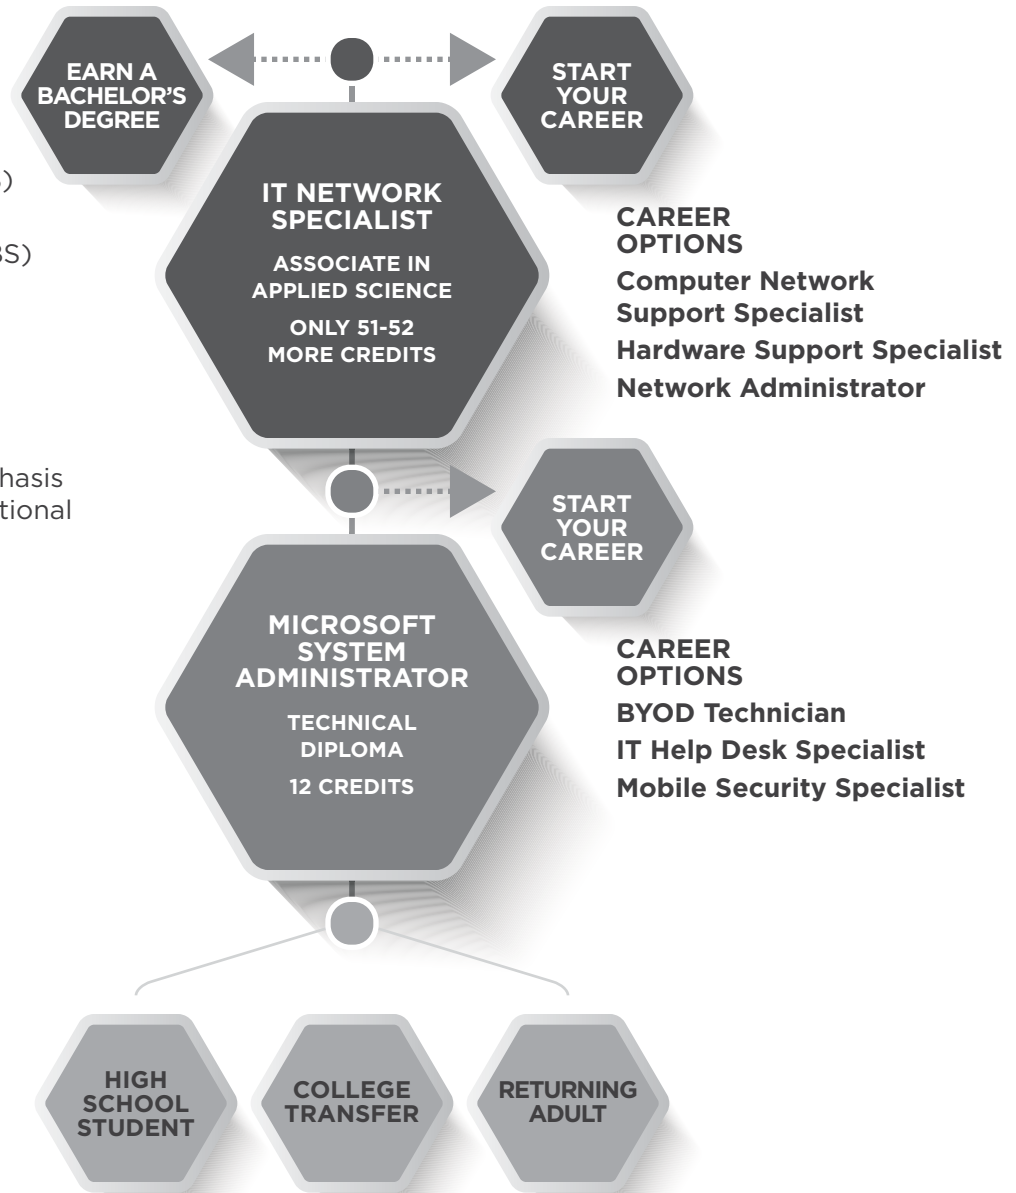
EARN A BACHELOR'S DEGREE

START YOUR CAREER

)

BS)

IT NETWORK SPECIALIST

ASSOCIATE IN APPLIED SCIENCE

ONLY 51-52 MORE CREDITS

CAREER OPTIONS

Computer Network Support Specialist

Hardware Support Specialist

Network Administrator

hasis
tional

START YOUR CAREER

MICROSOFT SYSTEM ADMINISTRATOR

TECHNICAL DIPLOMA

12 CREDITS

CAREER OPTIONS

BYOD Technician

IT Help Desk Specialist

Mobile Security Specialist

HIGH SCHOOL STUDENT

COLLEGE TRANSFER

RETURNING ADULT